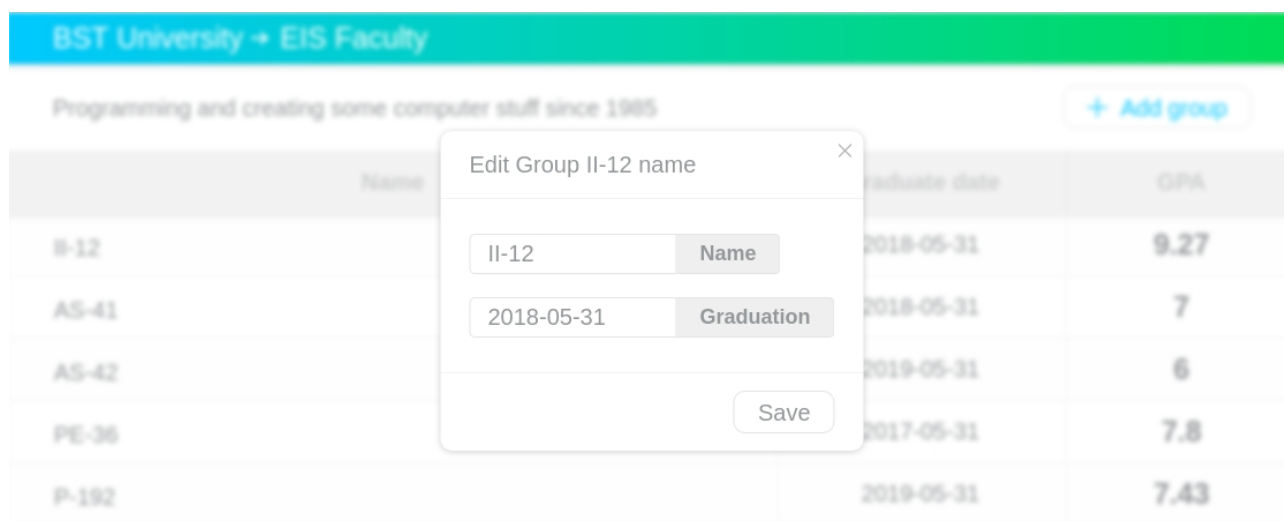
BST University → EIS Faculty

Programming and creating some computer stuff since 1985

+ Add group

| Name | Graduate date | GPA |
|---|---|---|
| II-12 | 2018-05-31 | 9.27 |
| AS-41 | 2018-05-31 | 7 |
| AS-42 | 2019-05-31 | 6 |
| PE-36 | 2017-05-31 | 7.8 |
| P-192 | 2019-05-31 | 7.43 |

Edit Group II-12 name

×

II-12 Name

2018-05-31 Graduation

Save